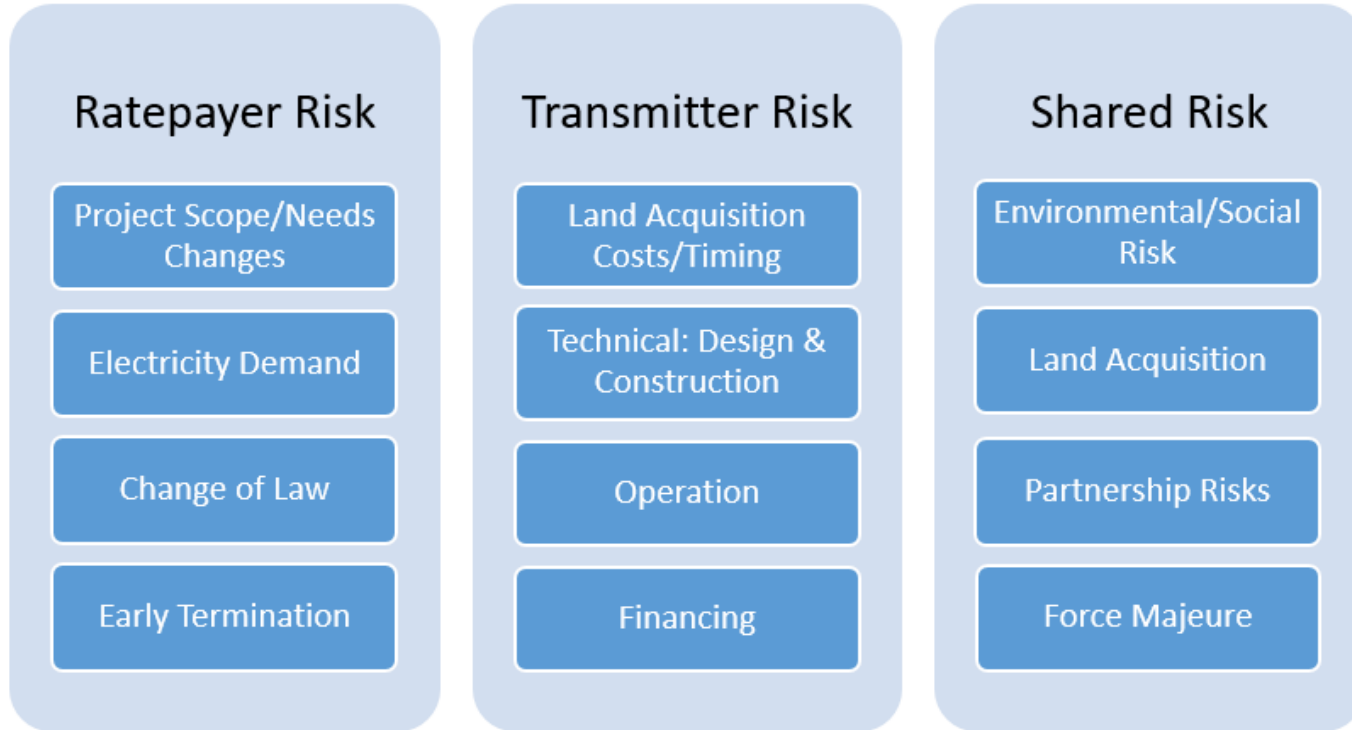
Ratepayer Risk

Project Scope/Needs Changes

Electricity Demand

Change of Law

Early Termination

Transmitter Risk

Land Acquisition Costs/Timing

Technical: Design & Construction

Operation

Financing

Shared Risk

Environmental/Social Risk

Land Acquisition

Partnership Risks

Force Majeure